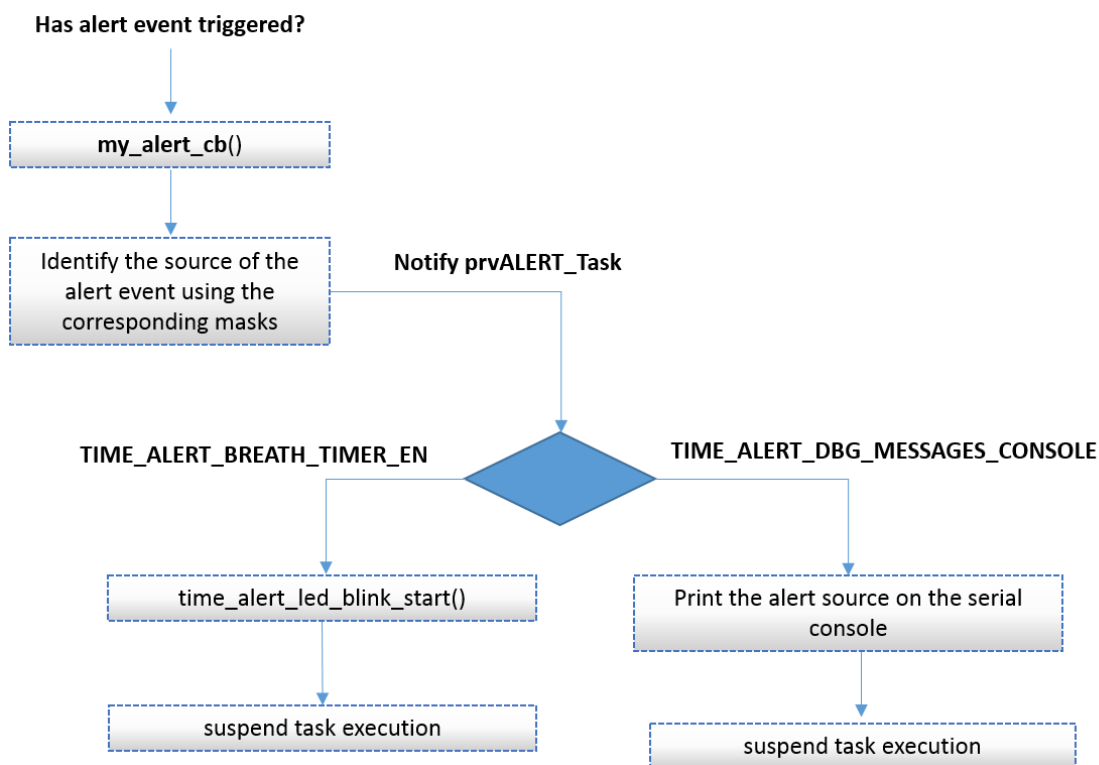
Has alert event triggered?

my_alert_cb()

Identify the source of the alert event using the corresponding masks

Notify prvALERT_Task

TIME_ALERT_BREATH_TIMER_EN

TIME_ALERT_DBG_MESSAGES_CONSOLE

time_alert_led_blink_start()

Print the alert source on the serial console

suspend task execution

suspend task execution